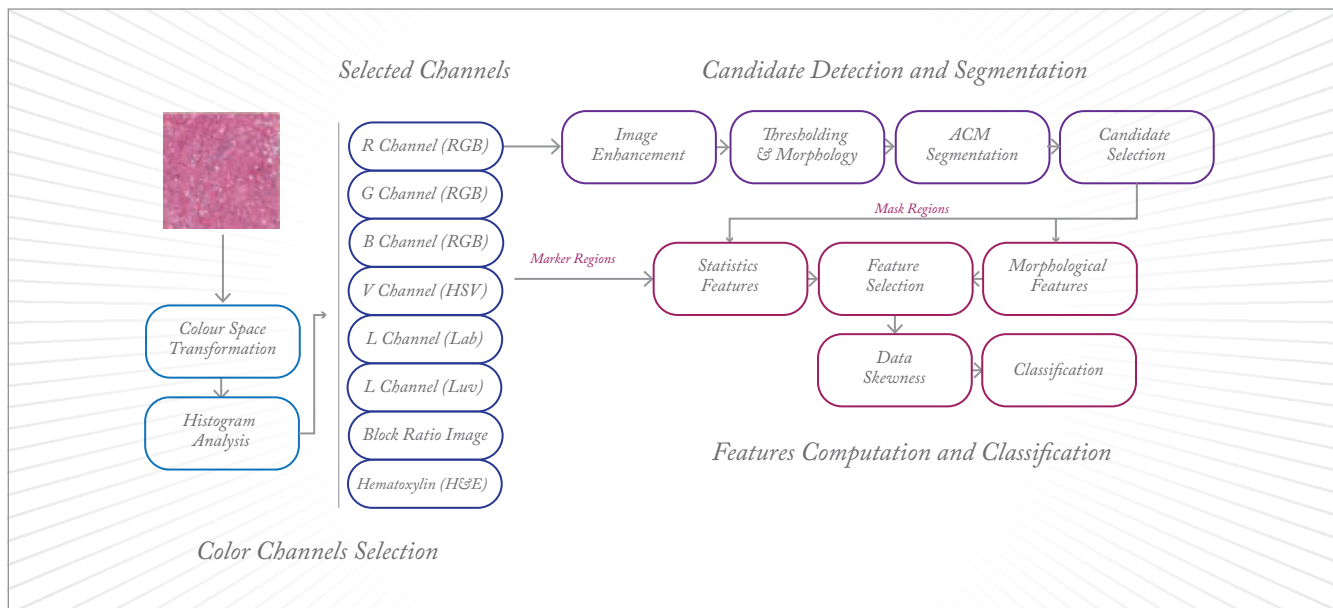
Selected Channels

Candidate Detection and Segmentation

Colour Space Transformation

Histogram Analysis

R Channel (RGB)

G Channel (RGB)

B Channel (RGB)

V Channel (HSV)

L Channel (Lab)

L Channel (Luv)

Block Ratio Image

Hematoxylin (H&E)

Image Enhancement

Thresholding & Morphology

ACM Segmentation

Candidate Selection

Mask Regions

Marker Regions

Statistics Features

Feature Selection

Morphological Features

Data Skewness

Classification

Features Computation and Classification

Color Channels Selection